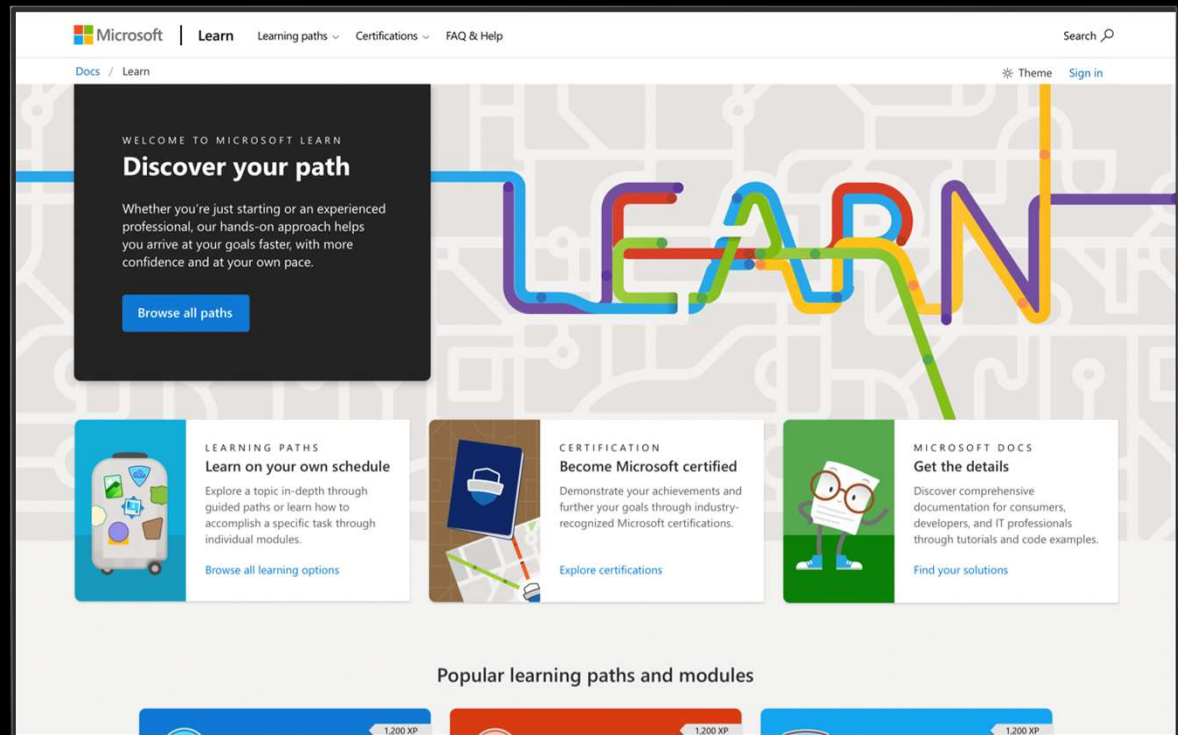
Microsoft | Learn Learning paths Certifications FAQ & Help Search

Docs / Learn Theme Sign in

WELCOME TO MICROSOFT LEARN

Discover your path

Whether you're just starting or an experienced professional, our hands-on approach helps you arrive at your goals faster, with more confidence and at your own pace.

Browse all paths

LEARN

LEARNING PATHS

Learn on your own schedule

Explore a topic in-depth through guided paths or learn how to accomplish a specific task through individual modules.

Browse all learning options

CERTIFICATION

Become Microsoft certified

Demonstrate your achievements and further your goals through industry-recognized Microsoft certifications.

Explore certifications

MICROSOFT DOCS

Get the details

Discover comprehensive documentation for consumers, developers, and IT professionals through tutorials and code examples.

Find your solutions

Popular learning paths and modules

1,200 XP

1,200 XP

1,200 XP